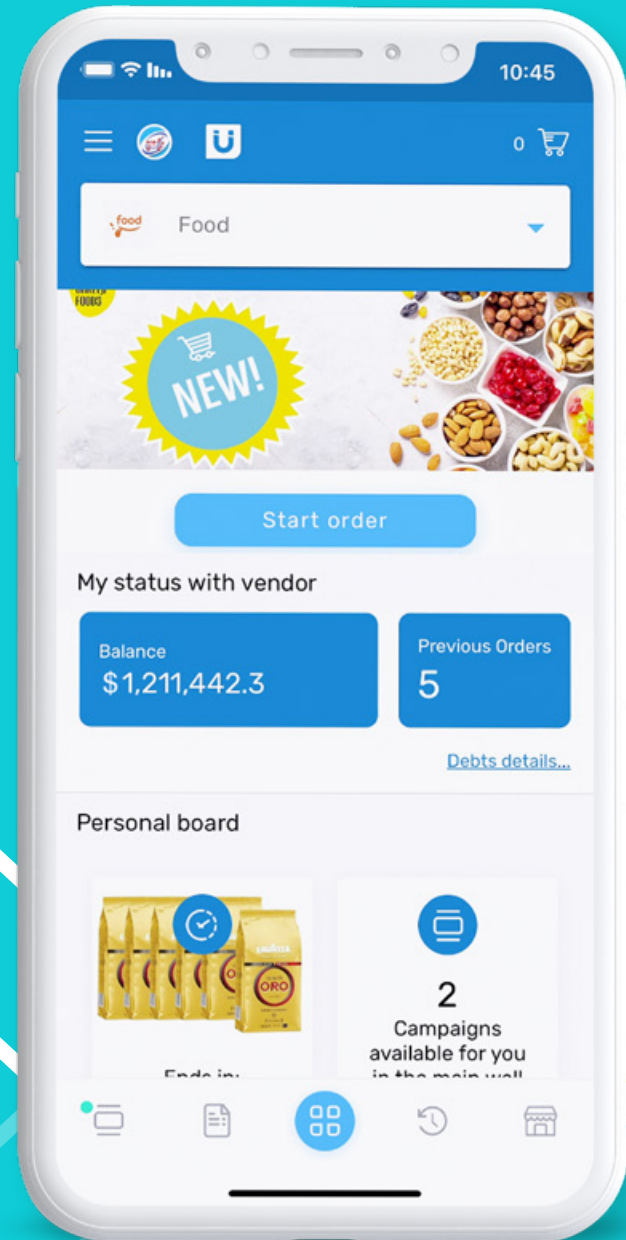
10:45

0

food Food

FOODS

NEW!

Start order

My status with vendor

Balance
$1,211,442.3

Previous Orders
5

Debts details...

Personal board

LAVAZZA ORO

Ends in: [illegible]

2
Campaigns available for you in the main wall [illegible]